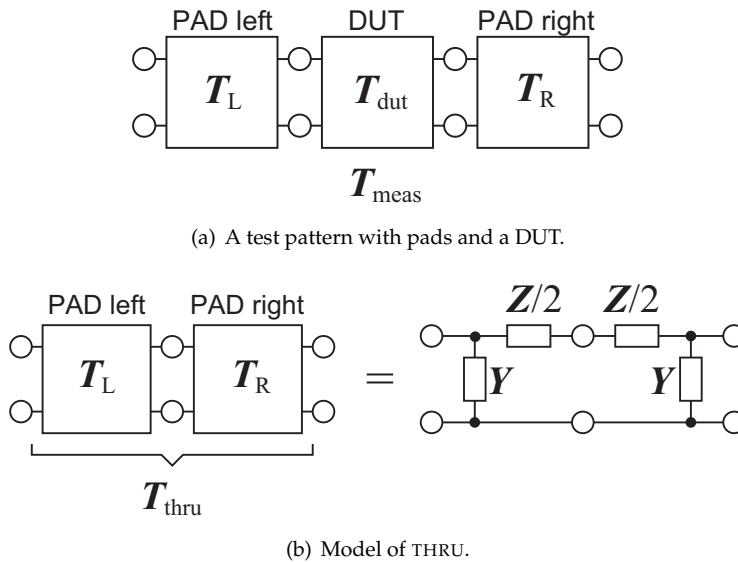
PAD left
DUT
PAD right

$\boldsymbol{T}_{\mathrm{L}}$
$\boldsymbol{T}_{\mathrm{dut}}$
$\boldsymbol{T}_{\mathrm{R}}$

$\boldsymbol{T}_{\mathrm{meas}}$

(a) A test pattern with pads and a DUT.

PAD left
PAD right

$\boldsymbol{T}_{\mathrm{L}}$
$\boldsymbol{T}_{\mathrm{R}}$

$=$

$\boldsymbol{Z}/2$
$\boldsymbol{Z}/2$
$\boldsymbol{Y}$
$\boldsymbol{Y}$

$\boldsymbol{T}_{\mathrm{thru}}$

(b) Model of THRU.